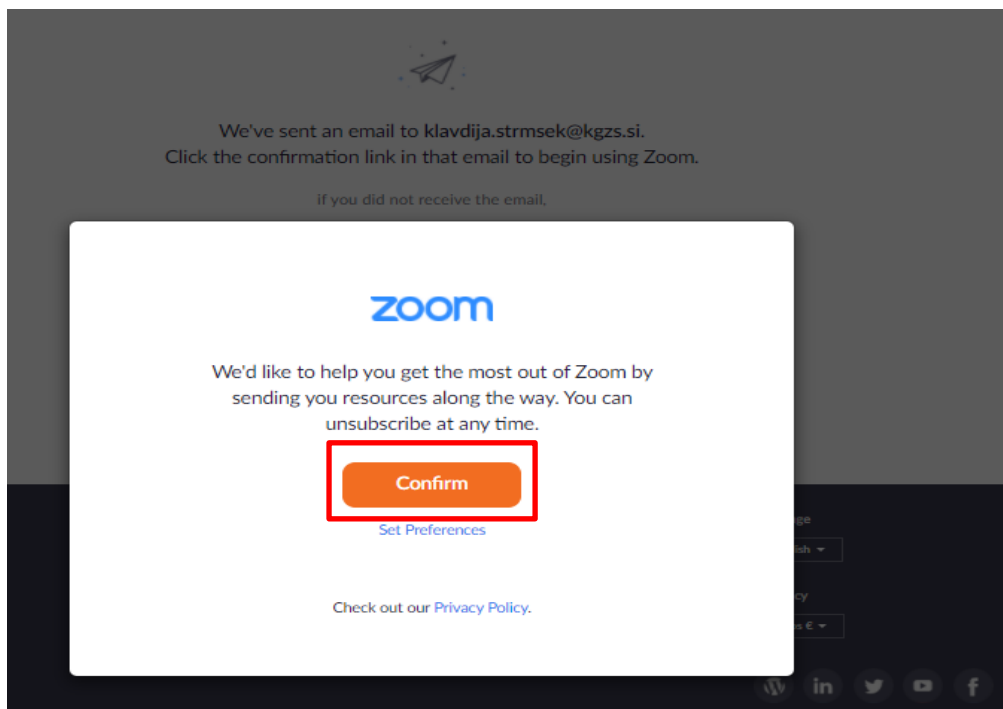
We've sent an email to klavdija.strmsek@kgzs.si.
Click the confirmation link in that email to begin using Zoom.

if you did not receive the email,

zoom

We'd like to help you get the most out of Zoom by sending you resources along the way. You can unsubscribe at any time.

Confirm

Set Preferences

Check out our Privacy Policy.

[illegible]ge

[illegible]ish

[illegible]cy

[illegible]s € 

in